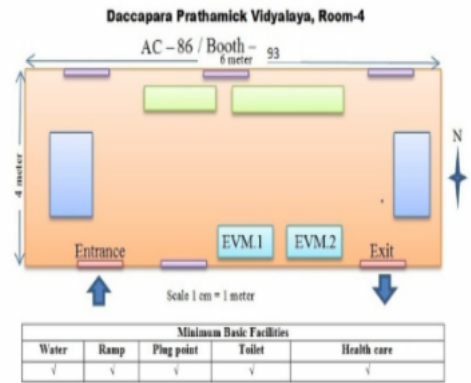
Daccapara Prathamick Vidyalaya, Room-4

AC – 86 / Booth – 93

6 meter

4 meter

N

EVM.1

EVM.2

Entrance

Exit

Scale 1 cm = 1 meter

| Minimum Basic Facilities | | | | |
|---|---|---|---|---|
| Water | Ramp | Plug point | Toilet | Health care |
| √ | √ | √ | √ | √ |